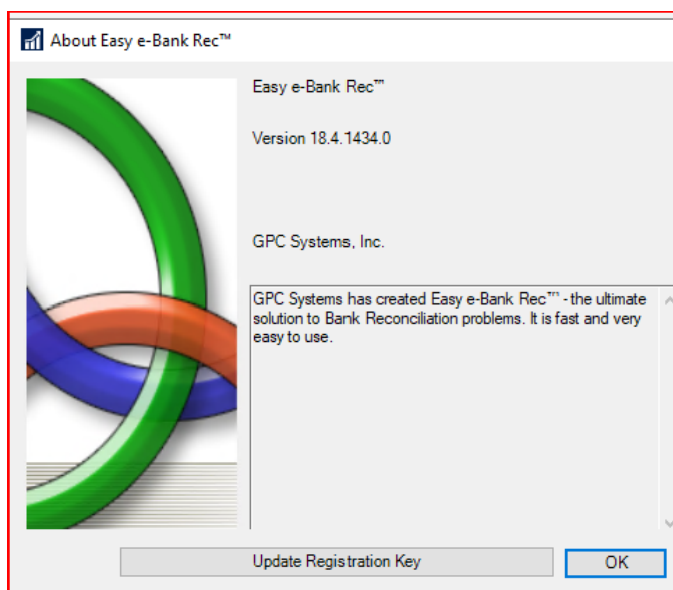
About Easy e-Bank Rec™

Easy e-Bank Rec™

Version 18.4.1434.0

GPC Systems, Inc.

GPC Systems has created Easy e-Bank Rec™ - the ultimate solution to Bank Reconciliation problems. It is fast and very easy to use.

Update Registration Key

OK